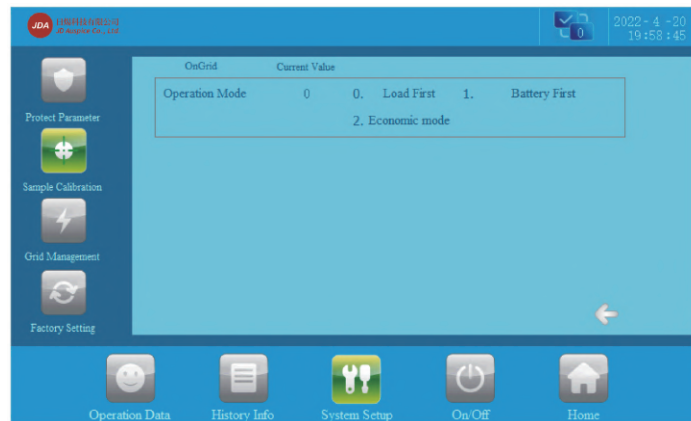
JDA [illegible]
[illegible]

0

2022 - 4 - 20
19 : 58 : 45

Protect Parameter

Sample Calibration

Grid Management

Factory Setting

OnGrid Current Value

Operation Mode 0 0. Load First 1. Battery First

2. Economic mode

Operation Data History Info System Setup On/Off Home